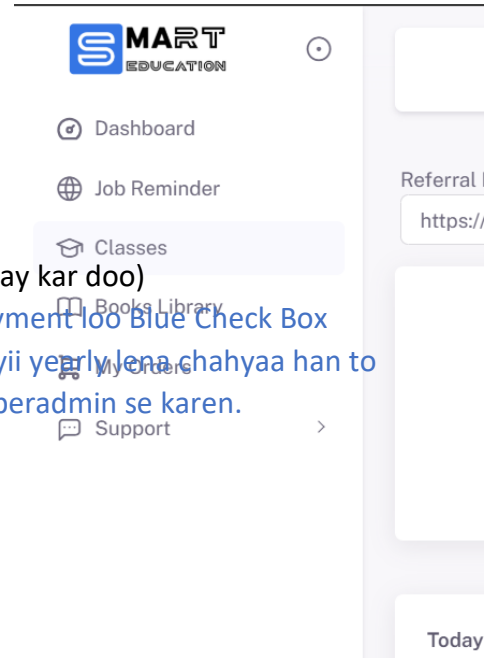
SMART EDUCATION

Dashboard

Job Reminder

Classes

Books Library

My Orders

Support

ay kar doo)

yment loo Blue Check Box

yii yearly lena chahyaa han to

peradmin se karen.

Referral l

https://

Today